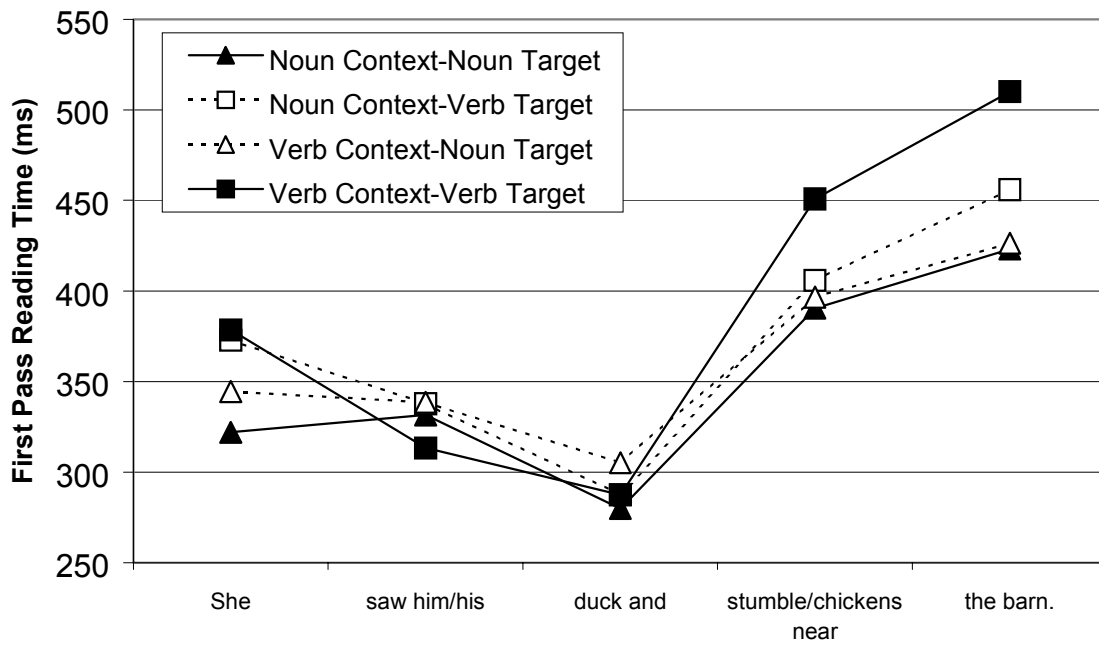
550
500
450
400
350
300
250

First Pass Reading Time (ms)

Noun Context-Noun Target
Noun Context-Verb Target
Verb Context-Noun Target
Verb Context-Verb Target

She
saw him/his
duck and
stumble/chickens near
the barn.